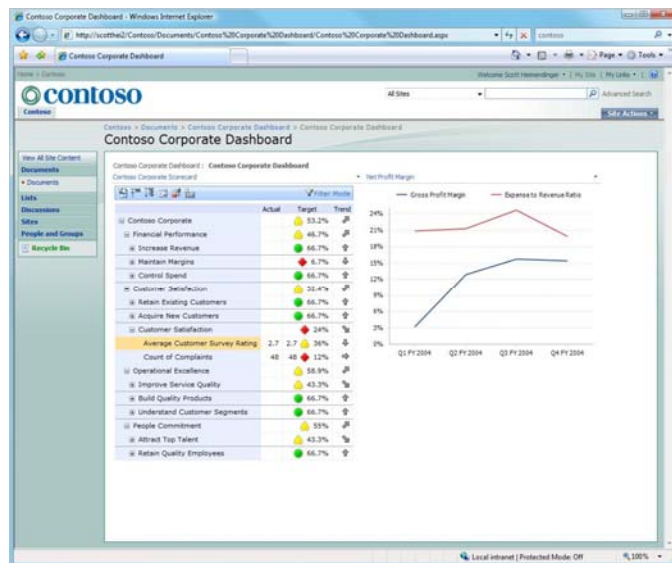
Contoso Corporate Dashboard - Windows Internet Explorer

http://scotthei2/Contoso/Documents/Contoso%20Corporate%20Dashboard/Contoso%20Corporate%20Dashboard.aspx

contoso

Contoso Corporate Dashboard

Page • Tools •

Home > Contoso

Welcome Scott Heimendinger • | My Site | My Links • |

contoso

Contoso

All Sites

Advanced Search

Site Actions •

Contoso > Documents > Contoso Corporate Dashboard > Contoso Corporate Dashboard

Contoso Corporate Dashboard

View All Site Content

Documents

• Documents

Lists

Discussions

Sites

People and Groups

Recycle Bin

Contoso Corporate Dashboard : Contoso Corporate Dashboard

Contoso Corporate Scorecard

Net Profit Margin

Filter Mode

| | Actual | Target | Trend |
|---|---|---|---|
| Contoso Corporate | | 53.2% | |
| Financial Performance | | 46.7% | |
| Increase Revenue | | 66.7% | |
| Maintain Margins | | 6.7% | |
| Control Spend | | 66.7% | |
| Customer Satisfaction | | 33.4% | |
| Retain Existing Customers | | 66.7% | |
| Acquire New Customers | | 66.7% | |
| Customer Satisfaction | | 24% | |
| Average Customer Survey Rating | 2.7 | 2.7 36% | |
| Count of Complaints | 48 | 48 12% | |
| Operational Excellence | | 58.9% | |
| Improve Service Quality | | 43.3% | |
| Build Quality Products | | 66.7% | |
| Understand Customer Segments | | 66.7% | |
| People Commitment | | 55% | |
| Attract Top Talent | | 43.3% | |
| Retain Quality Employees | | 66.7% | |

Gross Profit Margin

Expense to Revenue Ratio

24%
21%
18%
15%
12%
9%
6%
3%
0%

Q1 FY 2004
Q2 FY 2004
Q3 FY 2004
Q4 FY 2004

Local intranet | Protected Mode: Off

100%